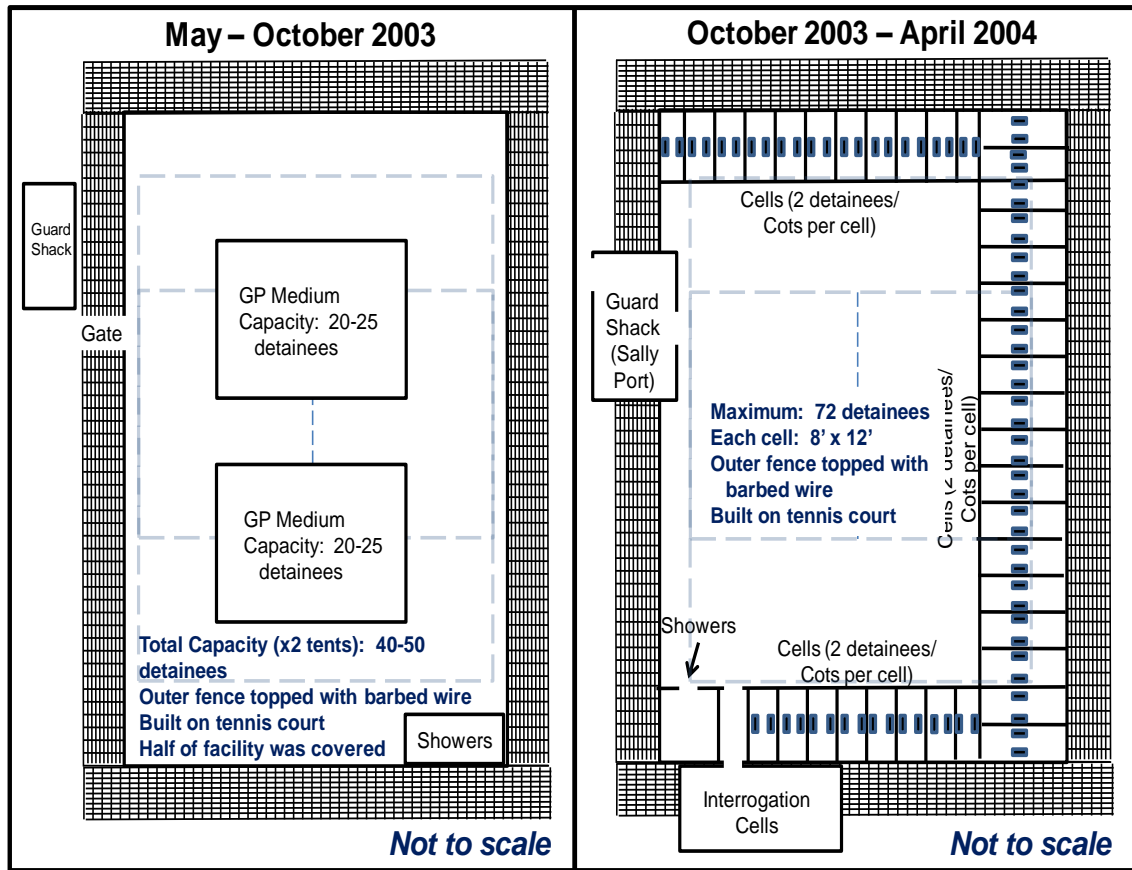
May – October 2003

Guard Shack

Gate

GP Medium Capacity: 20-25 detainees

GP Medium Capacity: 20-25 detainees

Total Capacity (x2 tents): 40-50 detainees
Outer fence topped with barbed wire
Built on tennis court
Half of facility was covered

Showers

Not to scale

October 2003 – April 2004

Cells (2 detainees/ Cots per cell)

Guard Shack (Sally Port)

Maximum: 72 detainees
Each cell: 8' x 12'
Outer fence topped with barbed wire
Built on tennis court

Cells (2 detainees/ Cots per cell)

Showers

Cells (2 detainees/ Cots per cell)

Interrogation Cells

Not to scale